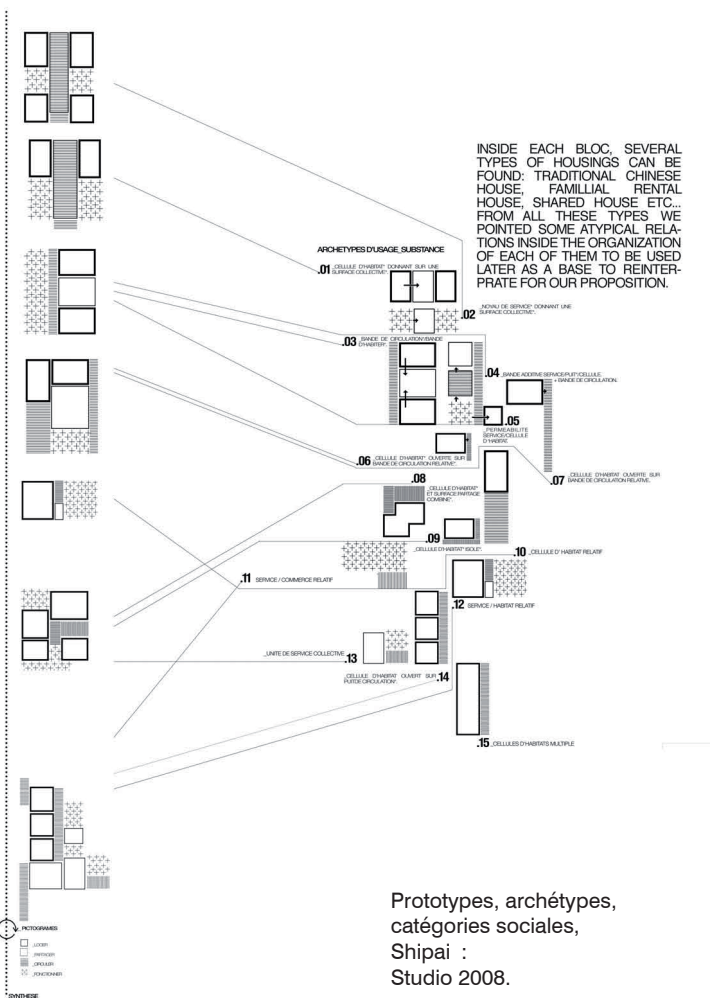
INSIDE EACH BLOC, SEVERAL TYPES OF HOUSINGS CAN BE FOUND: TRADITIONAL CHINESE HOUSE, FAMILLIAL RENTAL HOUSE, SHARED HOUSE ETC... FROM ALL THESE TYPES WE POINTED SOME ATYPICAL RELATIONS INSIDE THE ORGANIZATION OF EACH OF THEM TO BE USED LATER AS A BASE TO REINTERPRATE FOR OUR PROPOSITION.

ARCHETYPES D'USAGE_SUBSTANCE

.01 _CELLULE D'HABITAT" DONNANT SUR UNE SURFACE COLLECTIVE".

.02 _NOYAU DE SERVICE" DONNANT UNE SURFACE COLLECTIVE".

.03 _BANDE DE CIRCULATION/BANDE D'HABITER".

.04 _BANDE ADDITIVE SERVICE/PUIT/CELLULE + BANDE DE CIRCULATION.

.05 _PERMEABILITE SERVICE/CELLULE D'HABITAT.

.06 _CELLULE D'HABITAT" OUVERTE SUR BANDE DE CIRCULATION RELATIVE".

.07 _CELLULE D'HABITAT OUVERTE SUR BANDE DE CIRCULATION RELATIVE.

.08 _CELLULE D'HABITAT" ET SURFACE PARTAGE COMBINE".

.09 _CELLULE D'HABITAT" ISOLE".

.10 _CELLULE D' HABITAT RELATIF

.11 SERVICE / COMMERCE RELATIF

.12 SERVICE / HABITAT RELATIF

_UNITE DE SERVICE COLLECTIVE .13

_CELLULE D'HABITAT OUVERT SUR PUIT DE CIRCULATION". .14

.15 _CELLULES D'HABITATS MULTIPLE

PICTOGRAMES
_LOGER
_PARTAGER
_CIRCULER
_FONCTIONNER

SYNTHESE

Prototypes, archétypes, catégories sociales, Shipai : Studio 2008.